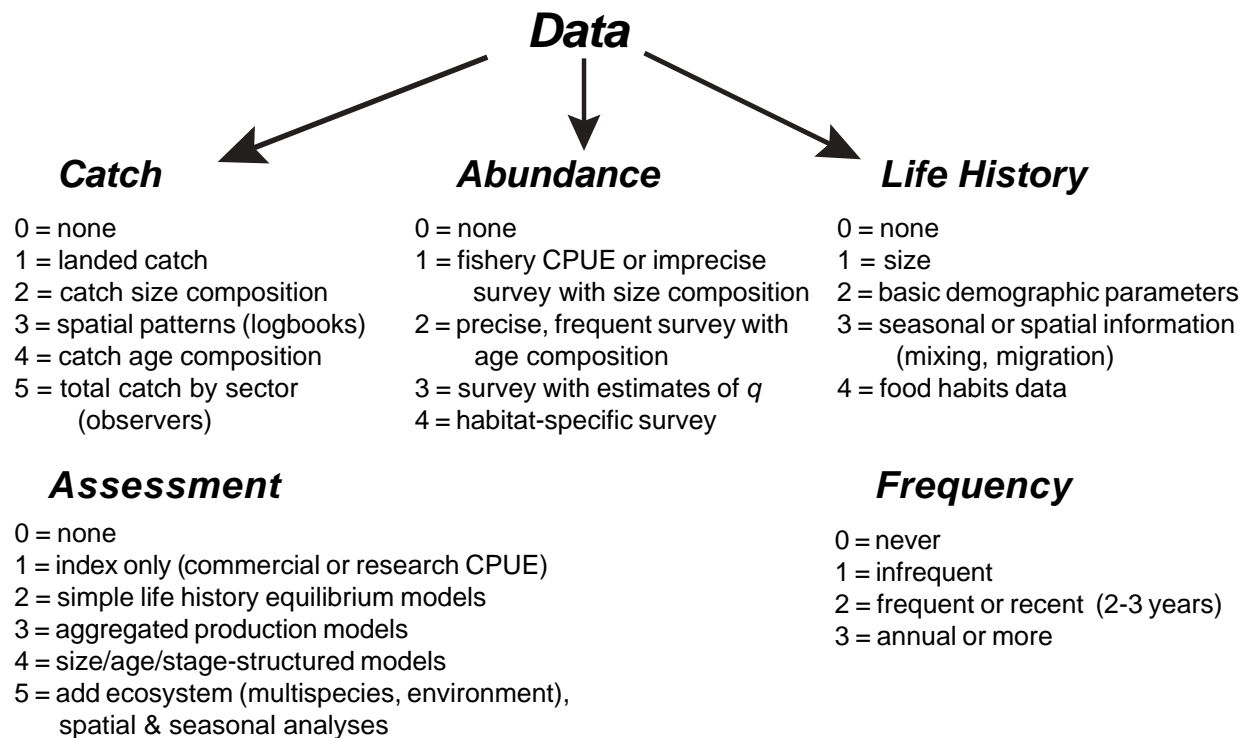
Data

Catch

0 = none
1 = landed catch
2 = catch size composition
3 = spatial patterns (logbooks)
4 = catch age composition
5 = total catch by sector (observers)

Abundance

0 = none
1 = fishery CPUE or imprecise survey with size composition
2 = precise, frequent survey with age composition
3 = survey with estimates of $q$
4 = habitat-specific survey

Life History

0 = none
1 = size
2 = basic demographic parameters
3 = seasonal or spatial information (mixing, migration)
4 = food habits data

Assessment

0 = none
1 = index only (commercial or research CPUE)
2 = simple life history equilibrium models
3 = aggregated production models
4 = size/age/stage-structured models
5 = add ecosystem (multispecies, environment), spatial & seasonal analyses

Frequency

0 = never
1 = infrequent
2 = frequent or recent (2-3 years)
3 = annual or more